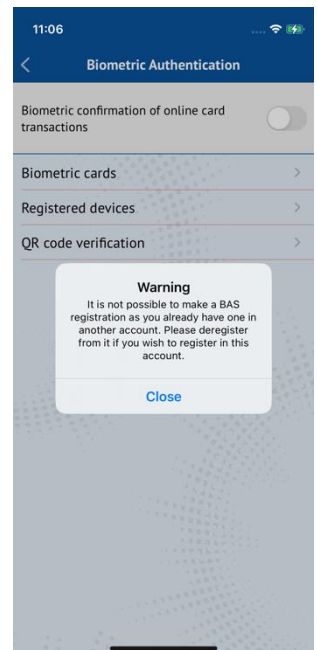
11:06

Biometric Authentication

Biometric confirmation of online card transactions

Biometric cards

Registered devices

QR code verification

Warning

It is not possible to make a BAS registration as you already have one in another account. Please deregister from it if you wish to register in this account.

Close